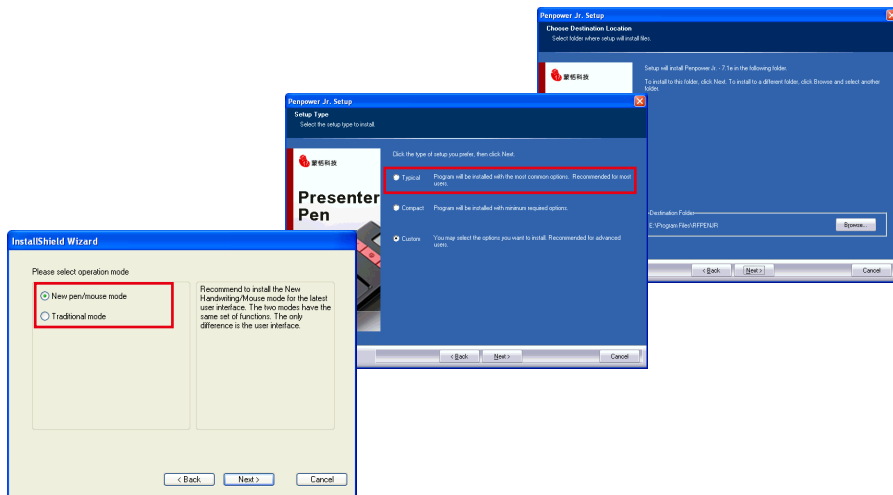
Penpower Jr. Setup

Choose Destination Location

Select folder where setup will install files.

蒙恬科技

Setup will install Penpower Jr. - 7.1e in the following folder.

To install to this folder, click Next. To install to a different folder, click Browse and select another folder.

Destination Folder

E:\Program Files\RFPENJR

Browse...

< Back

Next >

Cancel

Penpower Jr. Setup

Setup Type

Select the setup type to install.

蒙恬科技

Presenter Pen

Click the type of setup you prefer, then click Next.

Typical

Program will be installed with the most common options. Recommended for most users.

Compact

Program will be installed with minimum required options.

Custom

You may select the options you want to install. Recommended for advanced users.

< Back

Next >

Cancel

InstallShield Wizard

Please select operation mode

New pen/mouse mode

Traditional mode

Recommend to install the New Handwriting/Mouse mode for the latest user interface. The two modes have the same set of functions. The only difference is the user interface.

< Back

Next >

Cancel